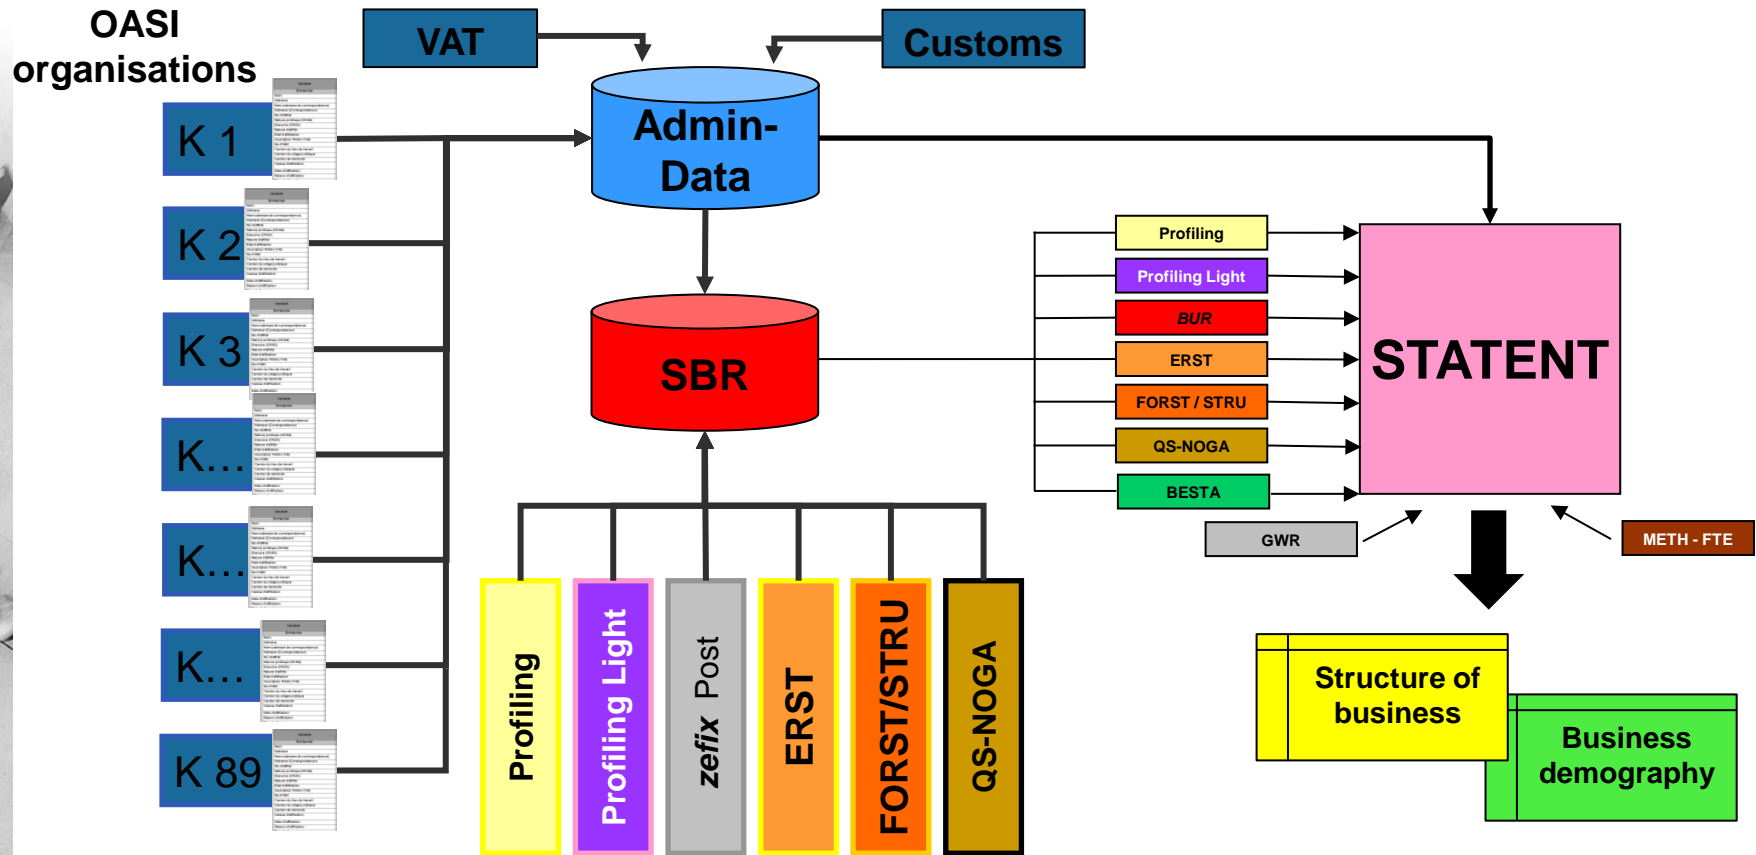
OASI organisations

VAT

Customs

Admin-Data

K 1

K 2

K 3

K…

K…

K…

K 89

SBR

Profiling

Profiling Light

BUR

ERST

FORST / STRU

QS-NOGA

BESTA

STATENT

GWR

METH - FTE

Profiling

Profiling Light

zefix Post

ERST

FORST/STRU

QS-NOGA

Structure of business

Business demography